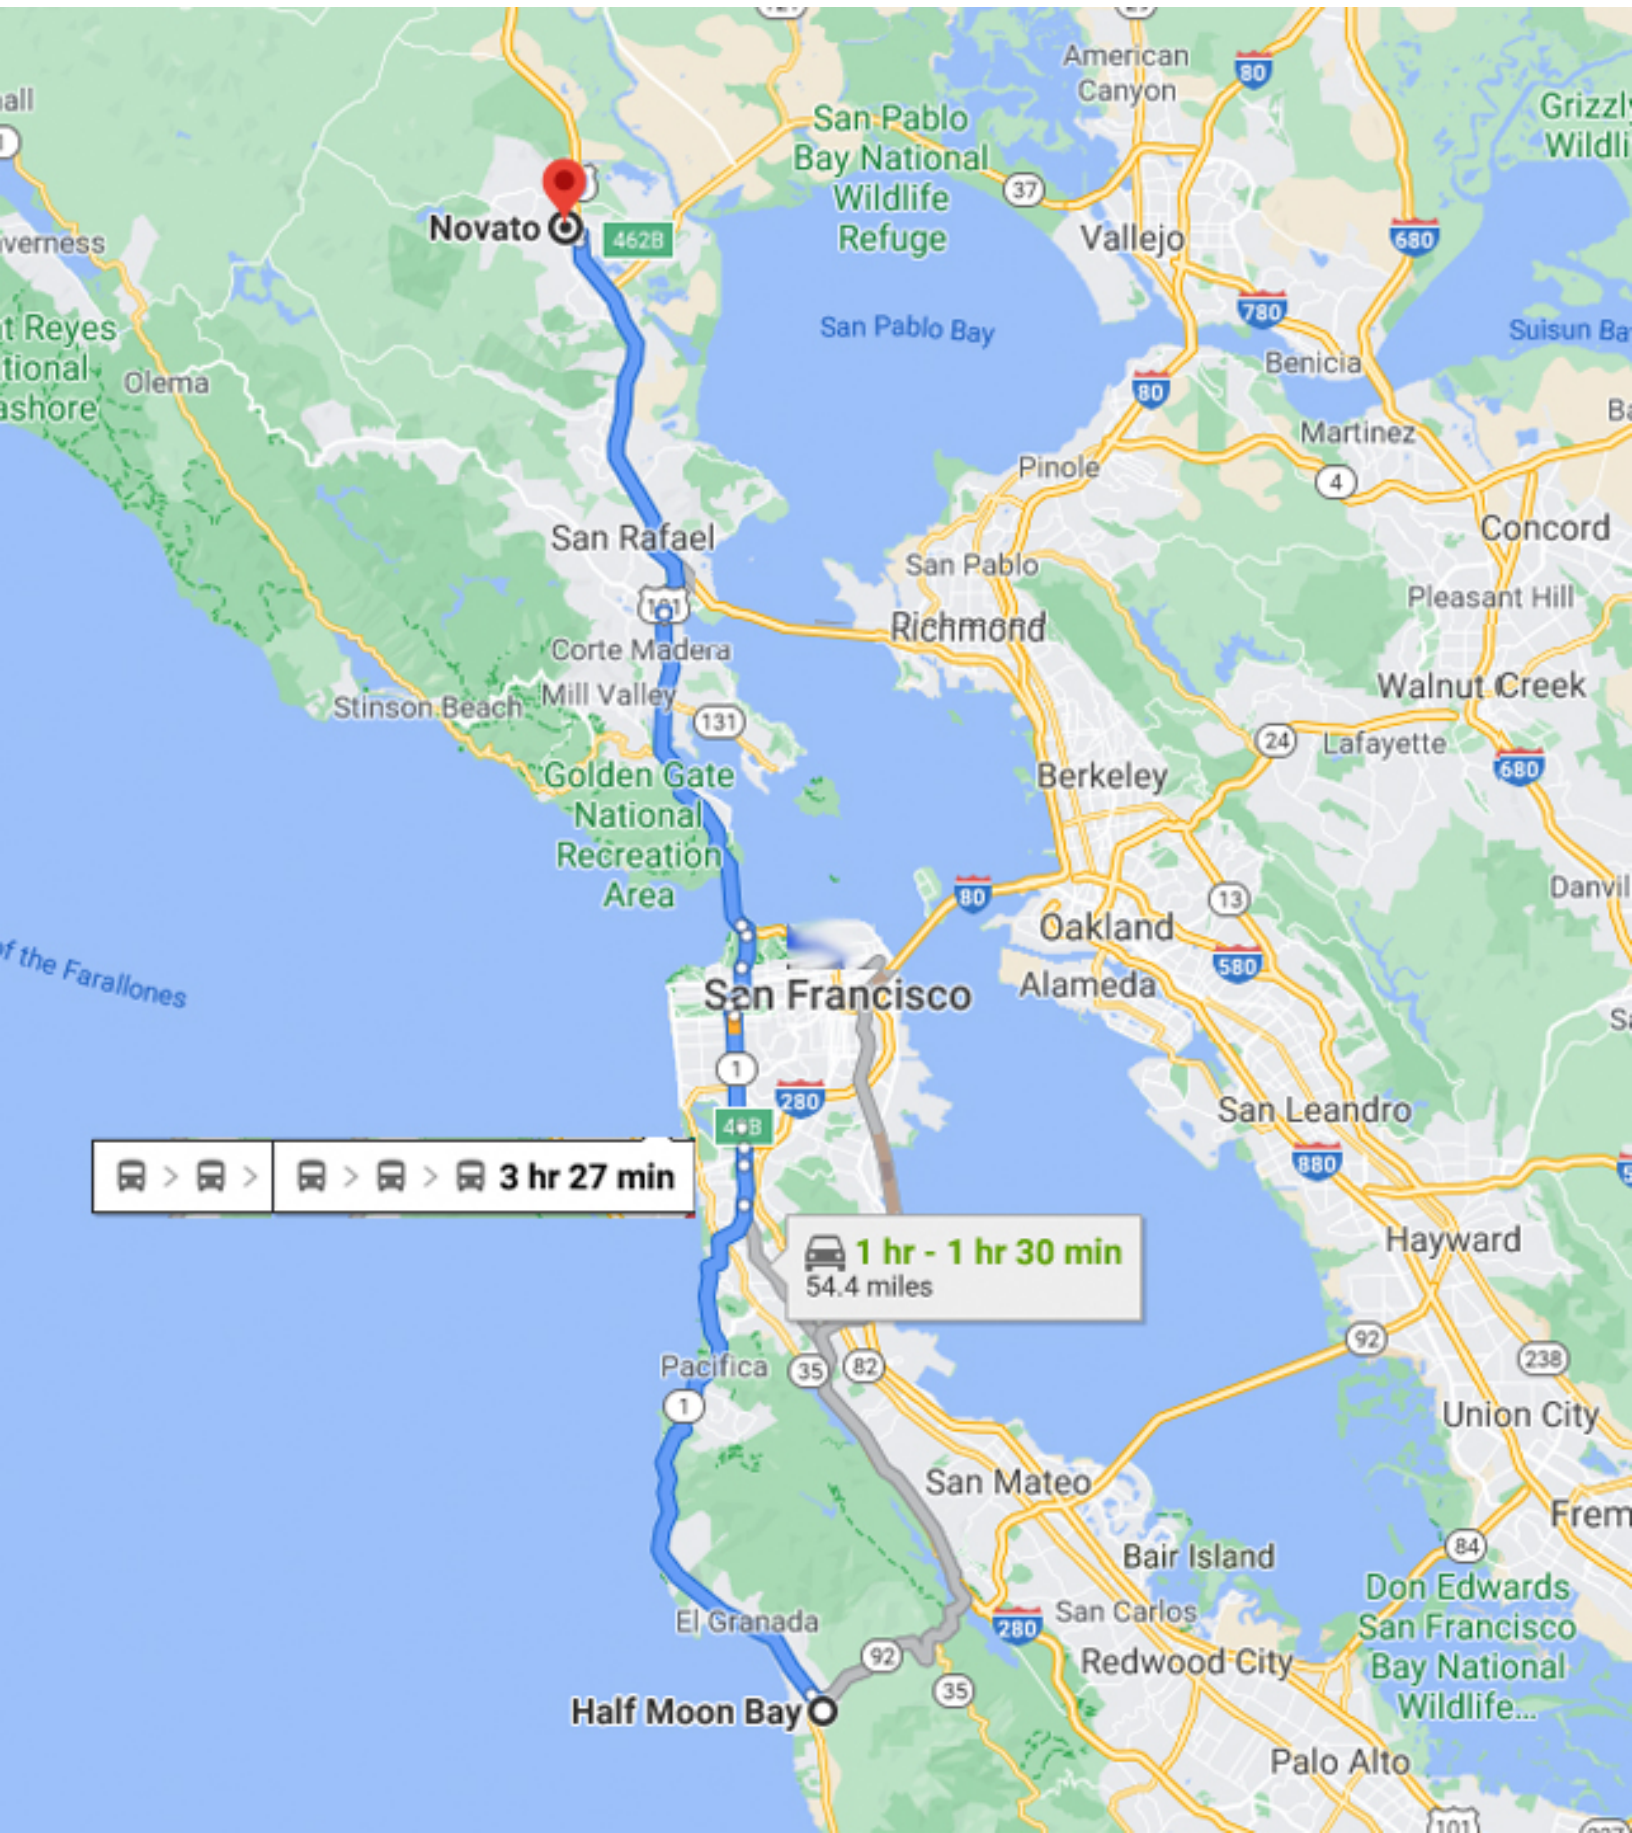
all
verness
t Reyes
tional
ashore
Olema
Novato
462B
American Canyon
80
San Pablo Bay National Wildlife Refuge
37
Vallejo
680
Grizzly
Wildli
780
San Pablo Bay
Suisun Ba
Benicia
80
Martinez
Ba
Pinole
4
Concord
San Rafael
San Pablo
Pleasant Hill
101
Richmond
Corte Madera
Walnut Creek
Stinson Beach
Mill Valley
131
24
Lafayette
680
Golden Gate National Recreation Area
Berkeley
80
13
Danvil
Oakland
f the Farallones
San Francisco
Alameda
580
Sa
1
280
San Leandro
4B
880
3 hr 27 min
1 hr - 1 hr 30 min
54.4 miles
Hayward
92
Pacifica
35
82
238
1
Union City
San Mateo
Frem
84
Bair Island
Don Edwards San Francisco Bay National Wildlife...
El Granada
280
San Carlos
92
Redwood City
35
Half Moon Bay
Palo Alto
101